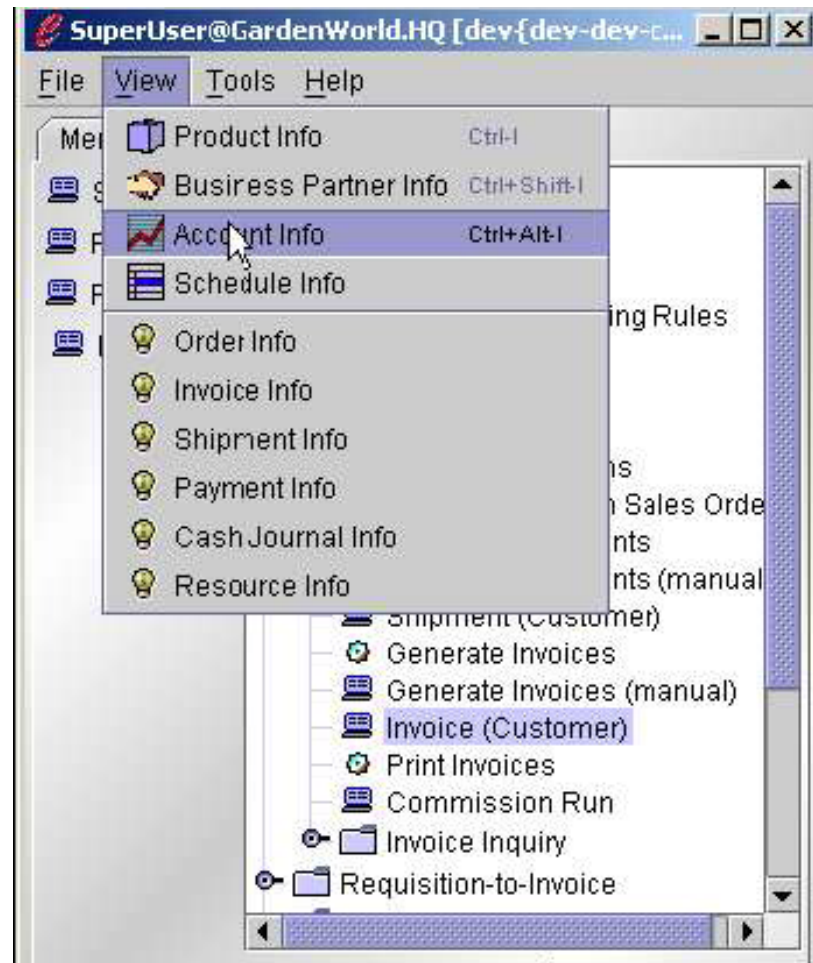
SuperUser@GardenWorld.HQ [dev{dev-dev-c...

File View Tools Help

Me

Product Info Ctrl-I
Business Partner Info Ctrl+Shift-I
Account Info Ctrl+Alt-I
Schedule Info
Order Info
Invoice Info
Shipment Info
Payment Info
Cash Journal Info
Resource Info

ing Rules
ns
Sales Orde
nts
nts (manual
Shipment (Customer)
Generate Invoices
Generate Invoices (manual)
Invoice (Customer)
Print Invoices
Commission Run
Invoice Inquiry
Requisition-to-Invoice